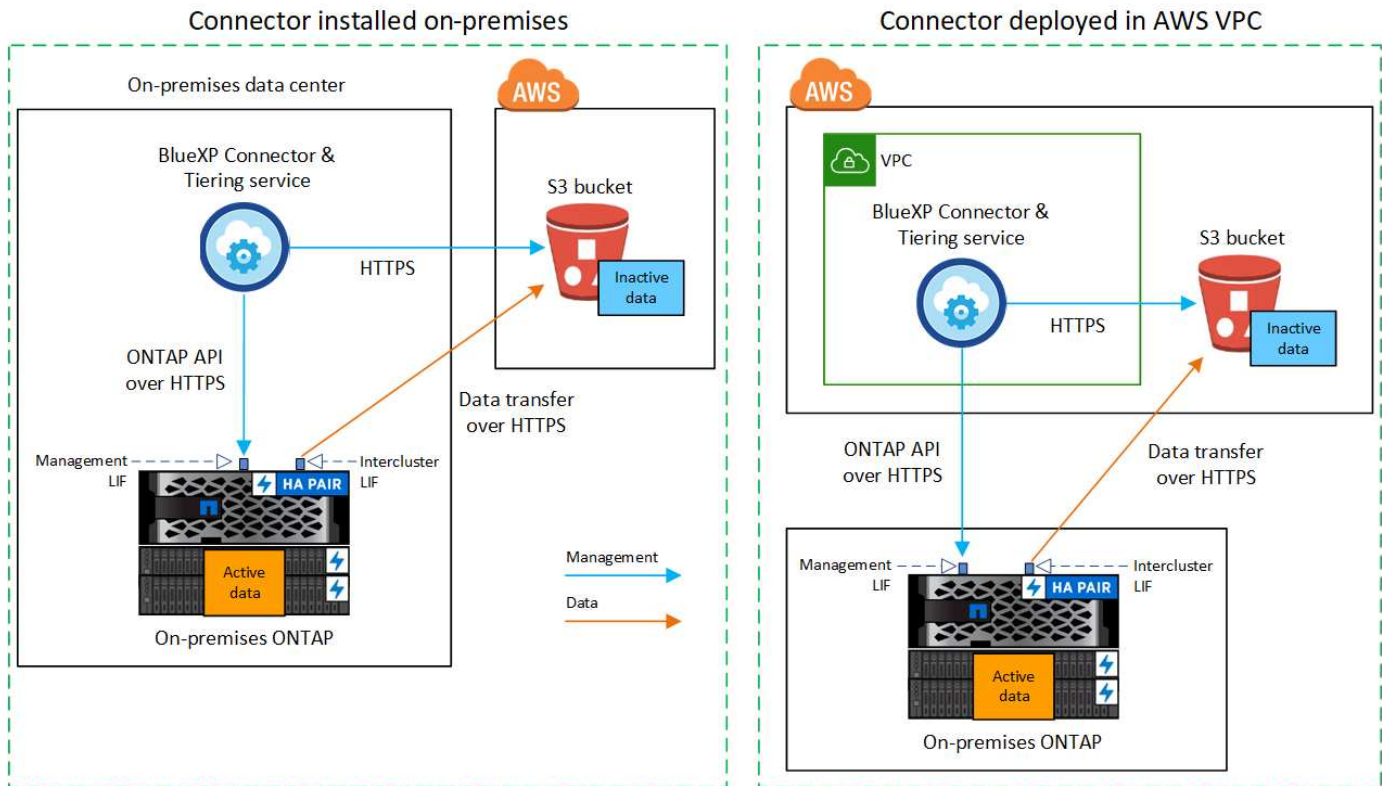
Connector installed on-premises

On-premises data center

AWS

BlueXP Connector & Tiering service

S3 bucket

HTTPS

Inactive data

ONTAP API over HTTPS

Data transfer over HTTPS

Management LIF

Intercluster LIF

HA PAIR

Active data

On-premises ONTAP

Management

Data

Connector deployed in AWS VPC

AWS

VPC

BlueXP Connector & Tiering service

S3 bucket

HTTPS

Inactive data

ONTAP API over HTTPS

Data transfer over HTTPS

Management LIF

Intercluster LIF

HA PAIR

Active data

On-premises ONTAP